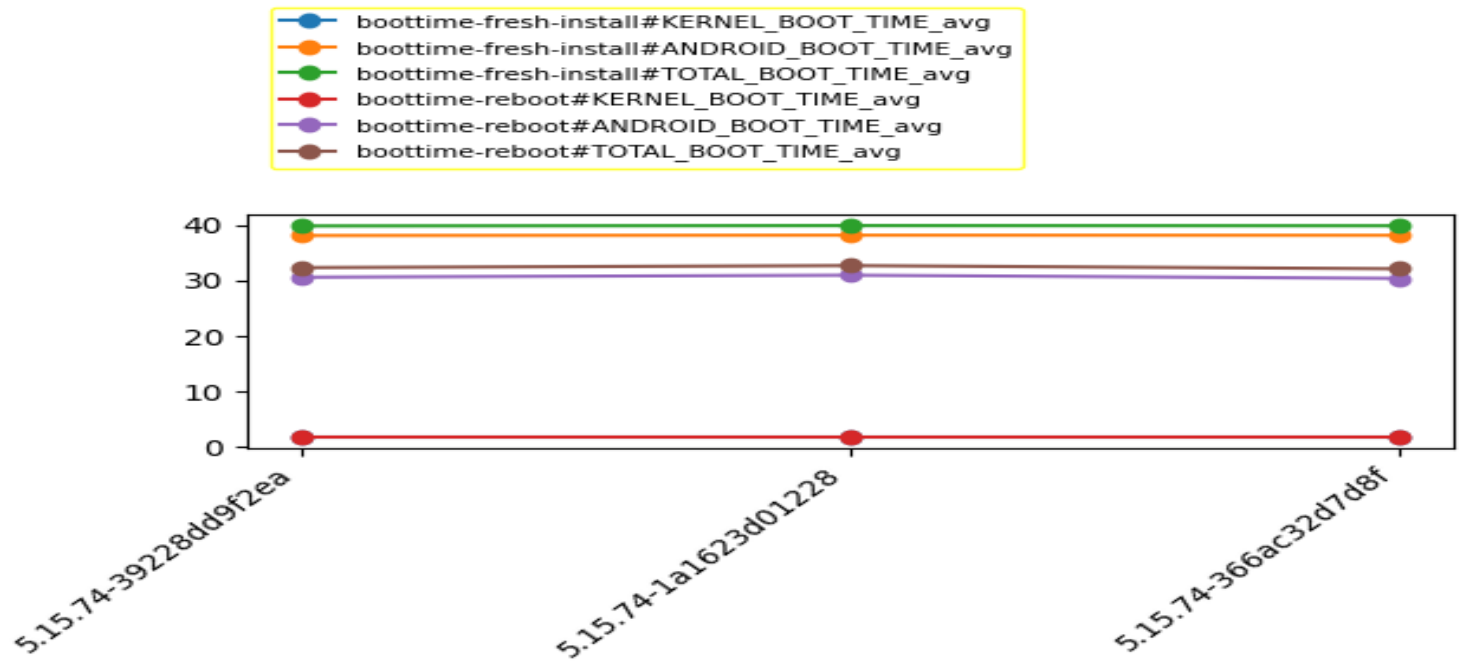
boottime-fresh-install#KERNEL_BOOT_TIME_avg
boottime-fresh-install#ANDROID_BOOT_TIME_avg
boottime-fresh-install#TOTAL_BOOT_TIME_avg
boottime-reboot#KERNEL_BOOT_TIME_avg
boottime-reboot#ANDROID_BOOT_TIME_avg
boottime-reboot#TOTAL_BOOT_TIME_avg

40
30
20
10
0

5.15.74-39228dd9f2ea
5.15.74-1a1623d01228
5.15.74-366ac32d7d8f